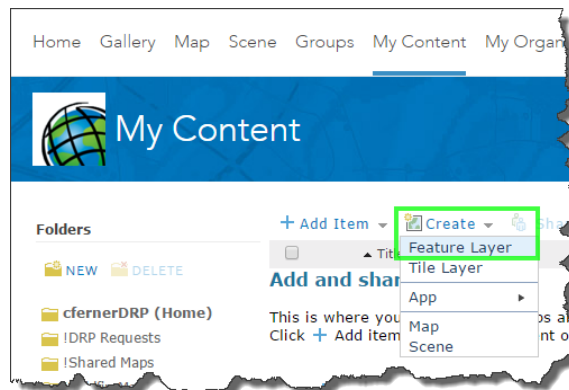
Home Gallery Map Scene Groups My Content My Organ

My Content

Folders

NEW DELETE

cfernerDRP (Home)

!DRP Requests

!Shared Maps

+ Add Item ▾ Create ▾ Sha

▲ Titl

Feature Layer

Tile Layer

App ▸

Map

Scene

Add and shar

This is where you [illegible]ps a

Click + Add item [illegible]nt o